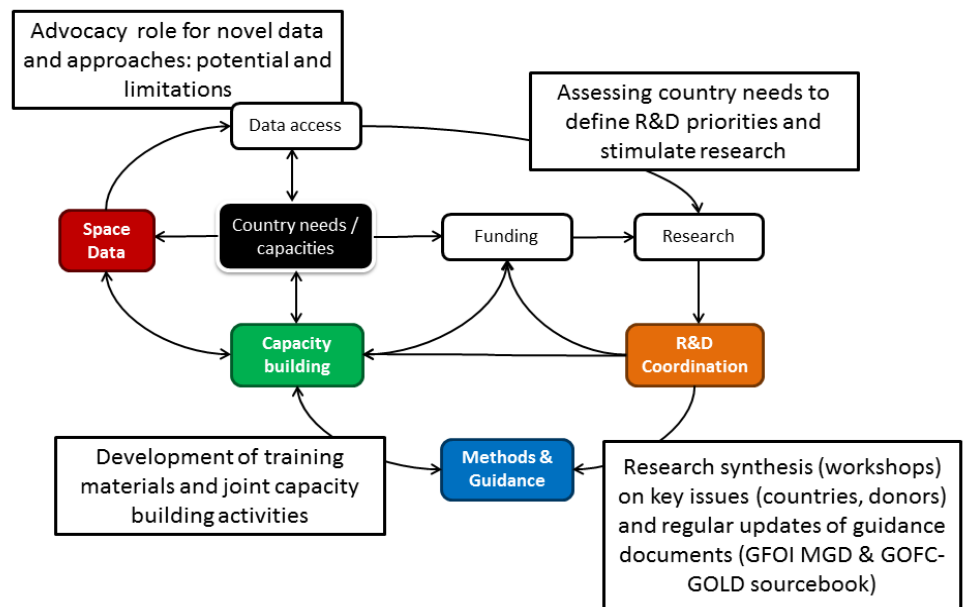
Advocacy role for novel data and approaches: potential and limitations

Data access

Assessing country needs to define R&D priorities and stimulate research

Space Data

Country needs / capacities

Funding

Research

Capacity building

R&D Coordination

Development of training materials and joint capacity building activities

Methods & Guidance

Research synthesis (workshops) on key issues (countries, donors) and regular updates of guidance documents (GFOI MGD & GOFC-GOLD sourcebook)